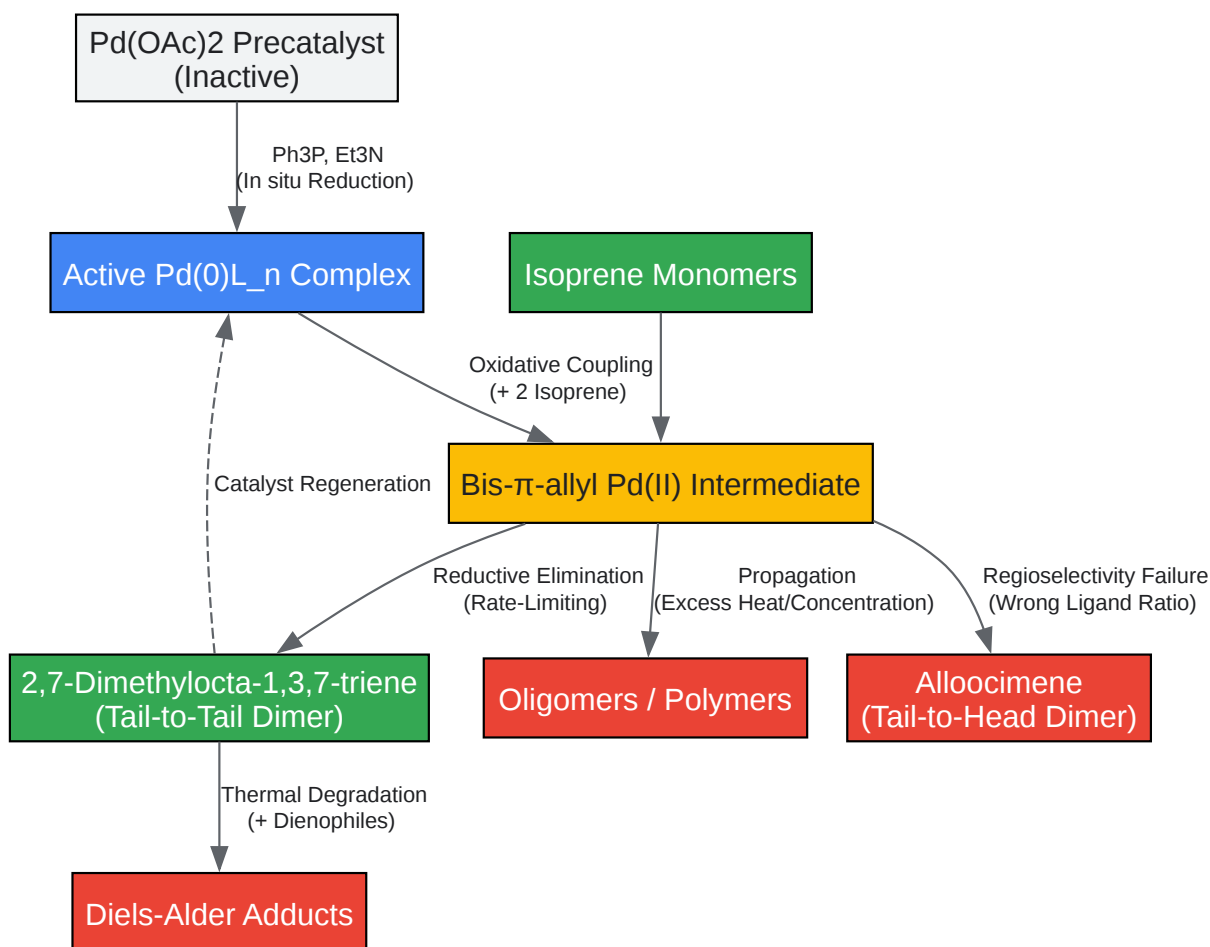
Pd(OAc)2 Precatalyst
(Inactive)

Ph3P, Et3N
(In situ Reduction)

Active Pd(0)L_n Complex

Isoprene Monomers

Oxidative Coupling
(+ 2 Isoprene)

Catalyst Regeneration

Bis-π-allyl Pd(II) Intermediate

Reductive Elimination
(Rate-Limiting)

Propagation
(Excess Heat/Concentration)

Regioselectivity Failure
(Wrong Ligand Ratio)

2,7-Dimethylocta-1,3,7-triene
(Tail-to-Tail Dimer)

Oligomers / Polymers

Alloocimene
(Tail-to-Head Dimer)

Thermal Degradation
(+ Dienophiles)

Diels-Alder Adducts